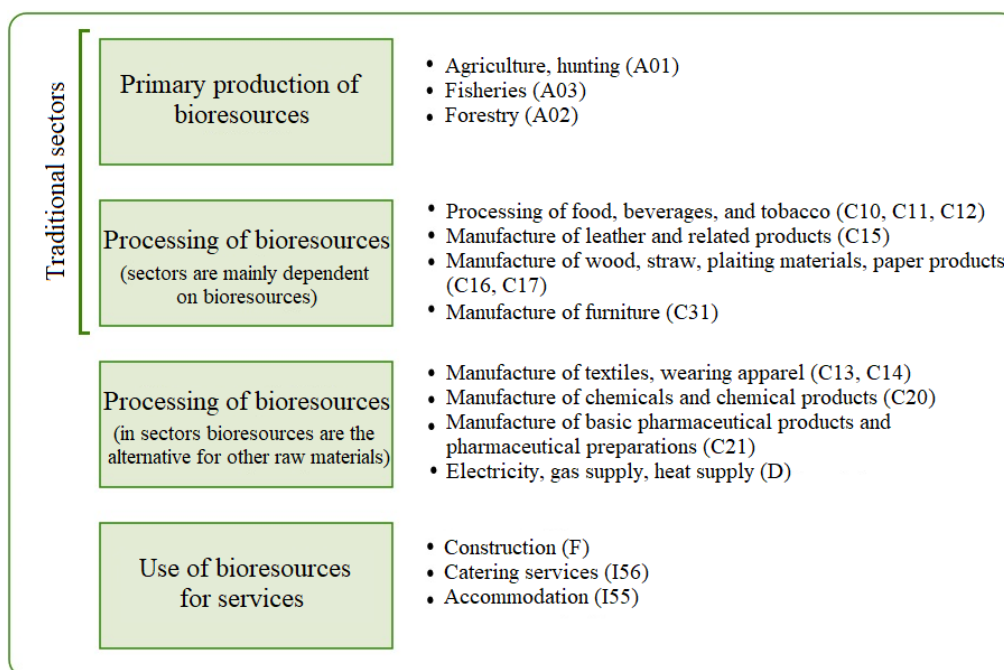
Traditional sectors

Primary production of bioresources

• Agriculture, hunting (A01)
• Fisheries (A03)
• Forestry (A02)

Processing of bioresources (sectors are mainly dependent on bioresources)

• Processing of food, beverages, and tobacco (C10, C11, C12)
• Manufacture of leather and related products (C15)
• Manufacture of wood, straw, plaiting materials, paper products (C16, C17)
• Manufacture of furniture (C31)

Processing of bioresources (in sectors bioresources are the alternative for other raw materials)

• Manufacture of textiles, wearing apparel (C13, C14)
• Manufacture of chemicals and chemical products (C20)
• Manufacture of basic pharmaceutical products and pharmaceutical preparations (C21)
• Electricity, gas supply, heat supply (D)

Use of bioresources for services

• Construction (F)
• Catering services (I56)
• Accommodation (I55)